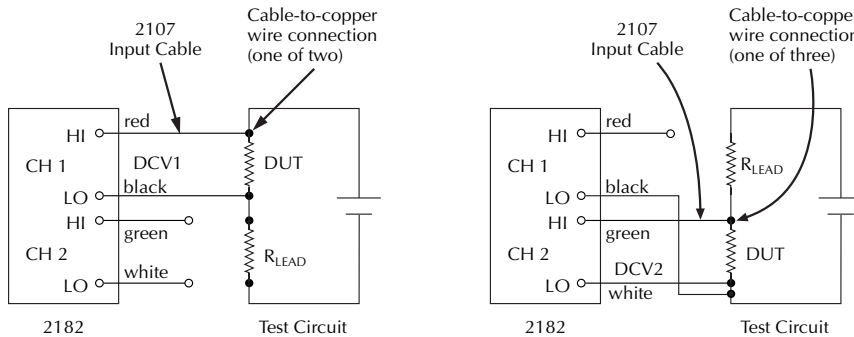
2107 Input Cable

Cable-to-copper wire connection (one of two)

HI
CH 1
LO
HI
CH 2
LO

red
DCV1
black
green
white

DUT
$R_{LEAD}$

2182

Test Circuit

2107 Input Cable

Cable-to-coppe wire connection (one of three)

HI
CH 1
LO
HI
CH 2
LO

red
black
green
DCV2
white

$R_{LEAD}$
DUT

2182

Test Circuit